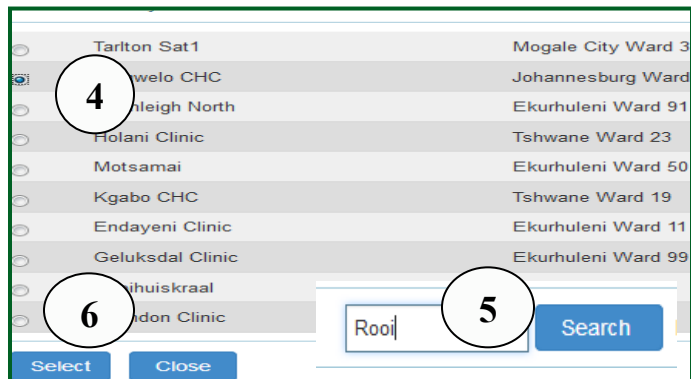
| | | |
|---|---|---|
| | Tarlton Sat1 | Mogale City Ward 3 |
| | 4 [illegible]welo CHC | Johannesburg Ward |
| | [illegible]nleigh North | Ekurhuleni Ward 91 |
| | Holani Clinic | Tshwane Ward 23 |
| | Motsamai | Ekurhuleni Ward 50 |
| | Kgabo CHC | Tshwane Ward 19 |
| | Endayeni Clinic | Ekurhuleni Ward 11 |
| | Geluksdal Clinic | Ekurhuleni Ward 99 |
| | 6 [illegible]huiskraal | |
| | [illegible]ndon Clinic | |

5

Rooi

Search

Select

Close